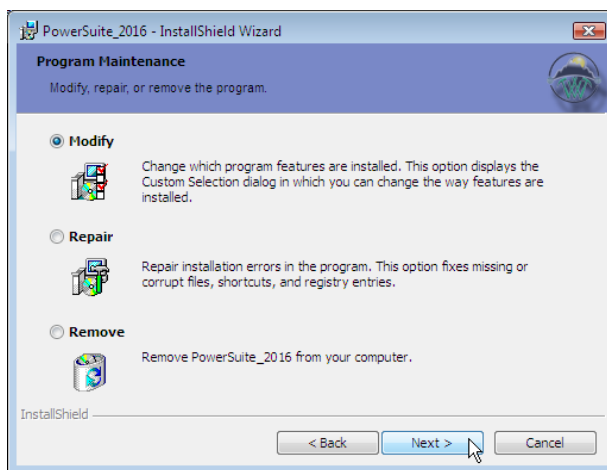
PowerSuite_2016 - InstallShield Wizard

Program Maintenance

Modify, repair, or remove the program.

Modify

Change which program features are installed. This option displays the Custom Selection dialog in which you can change the way features are installed.

Repair

Repair installation errors in the program. This option fixes missing or corrupt files, shortcuts, and registry entries.

Remove

Remove PowerSuite_2016 from your computer.

InstallShield

< Back

Next >

Cancel